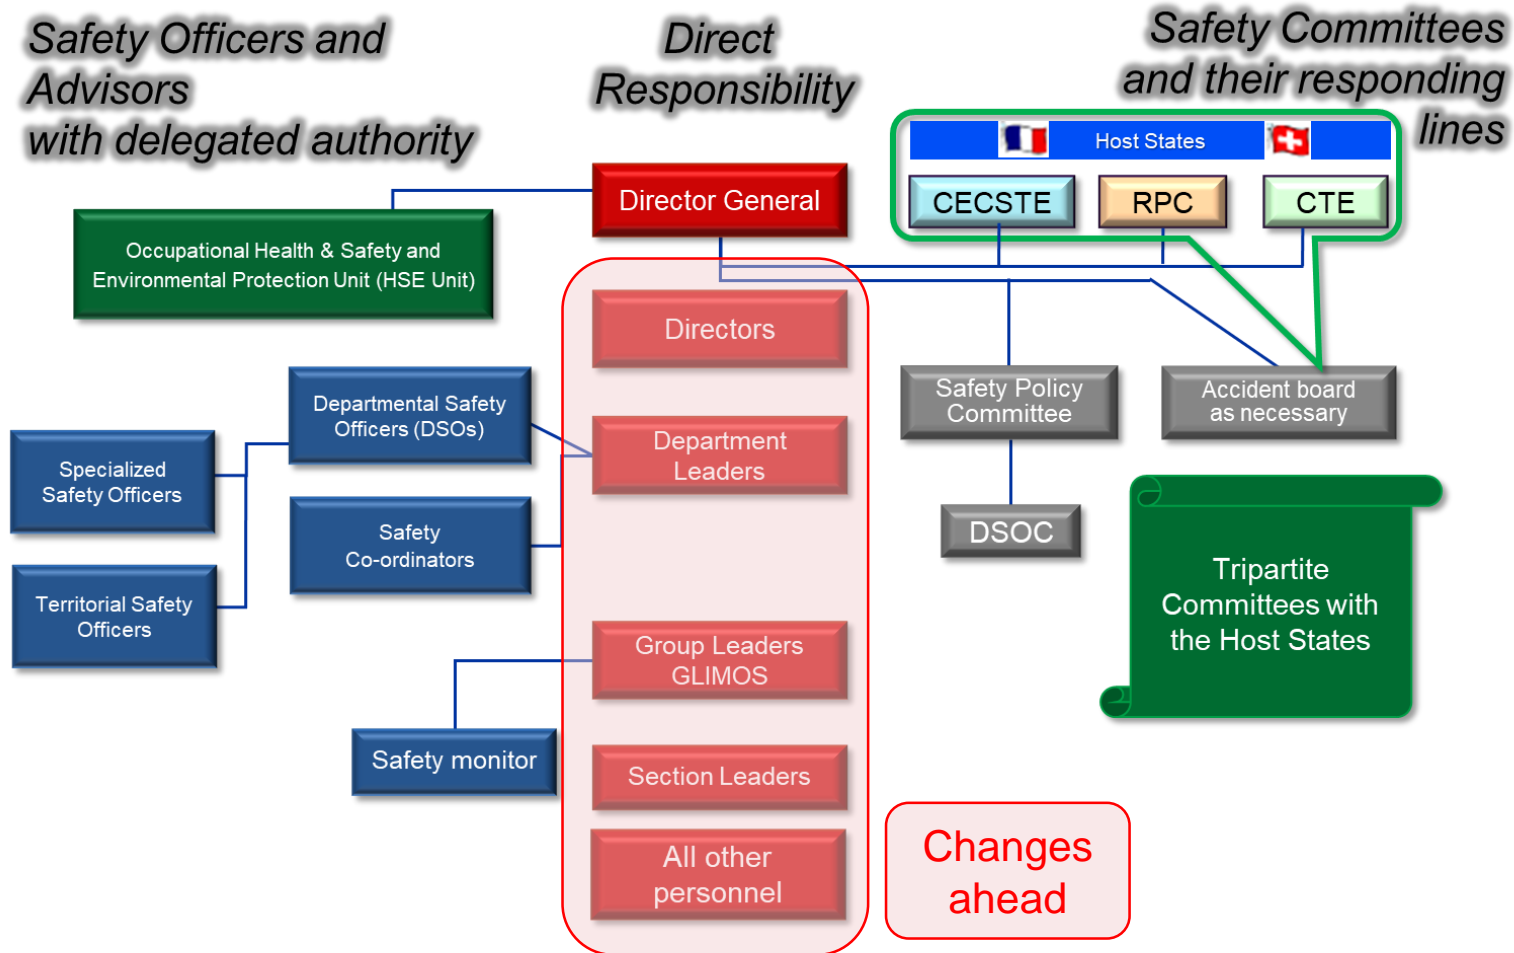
Safety Officers and Advisors with delegated authority

Direct Responsibility

Safety Committees and their responding lines

Host States

CECSTE

RPC

CTE

Director General

Occupational Health & Safety and Environmental Protection Unit (HSE Unit)

Directors

Departmental Safety Officers (DSOs)

Specialized Safety Officers

Department Leaders

Safety Co-ordinators

Territorial Safety Officers

Group Leaders GLIMOS

Safety monitor

Section Leaders

All other personnel

Safety Policy Committee

Accident board as necessary

DSOC

Tripartite Committees with the Host States

Changes ahead